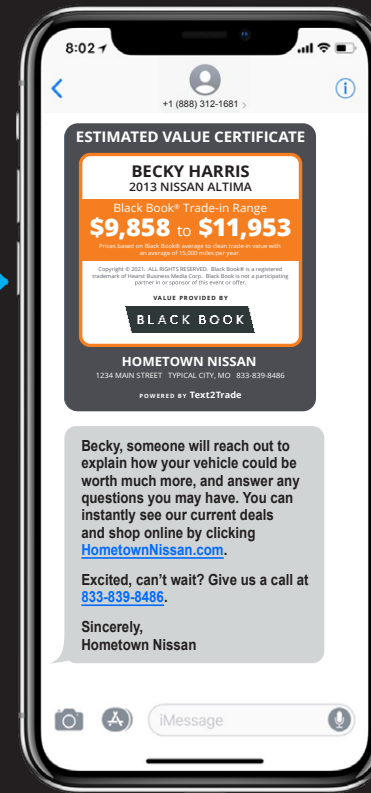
8:02

+1 (888) 312-1681 >

ESTIMATED VALUE CERTIFICATE

BECKY HARRIS
2013 NISSAN ALTIMA

Black Book® Trade-in Range
$9,858 to $11,953

Prices based on Black Book® average to clean trade-in value with an average of 15,000 miles per year.

Copyright © 2021. ALL RIGHTS RESERVED. Black Book® is a registered trademark of Hearst Business Media Corp. Black Book is not a participating partner in or sponsor of this event or offer.

VALUE PROVIDED BY

BLACK BOOK

HOMETOWN NISSAN
1234 MAIN STREET TYPICAL CITY, MO 833-839-8486

POWERED BY Text2Trade

Becky, someone will reach out to explain how your vehicle could be worth much more, and answer any questions you may have. You can instantly see our current deals and shop online by clicking HometownNissan.com.

Excited, can't wait? Give us a call at 833-839-8486.

Sincerely,
Hometown Nissan

iMessage